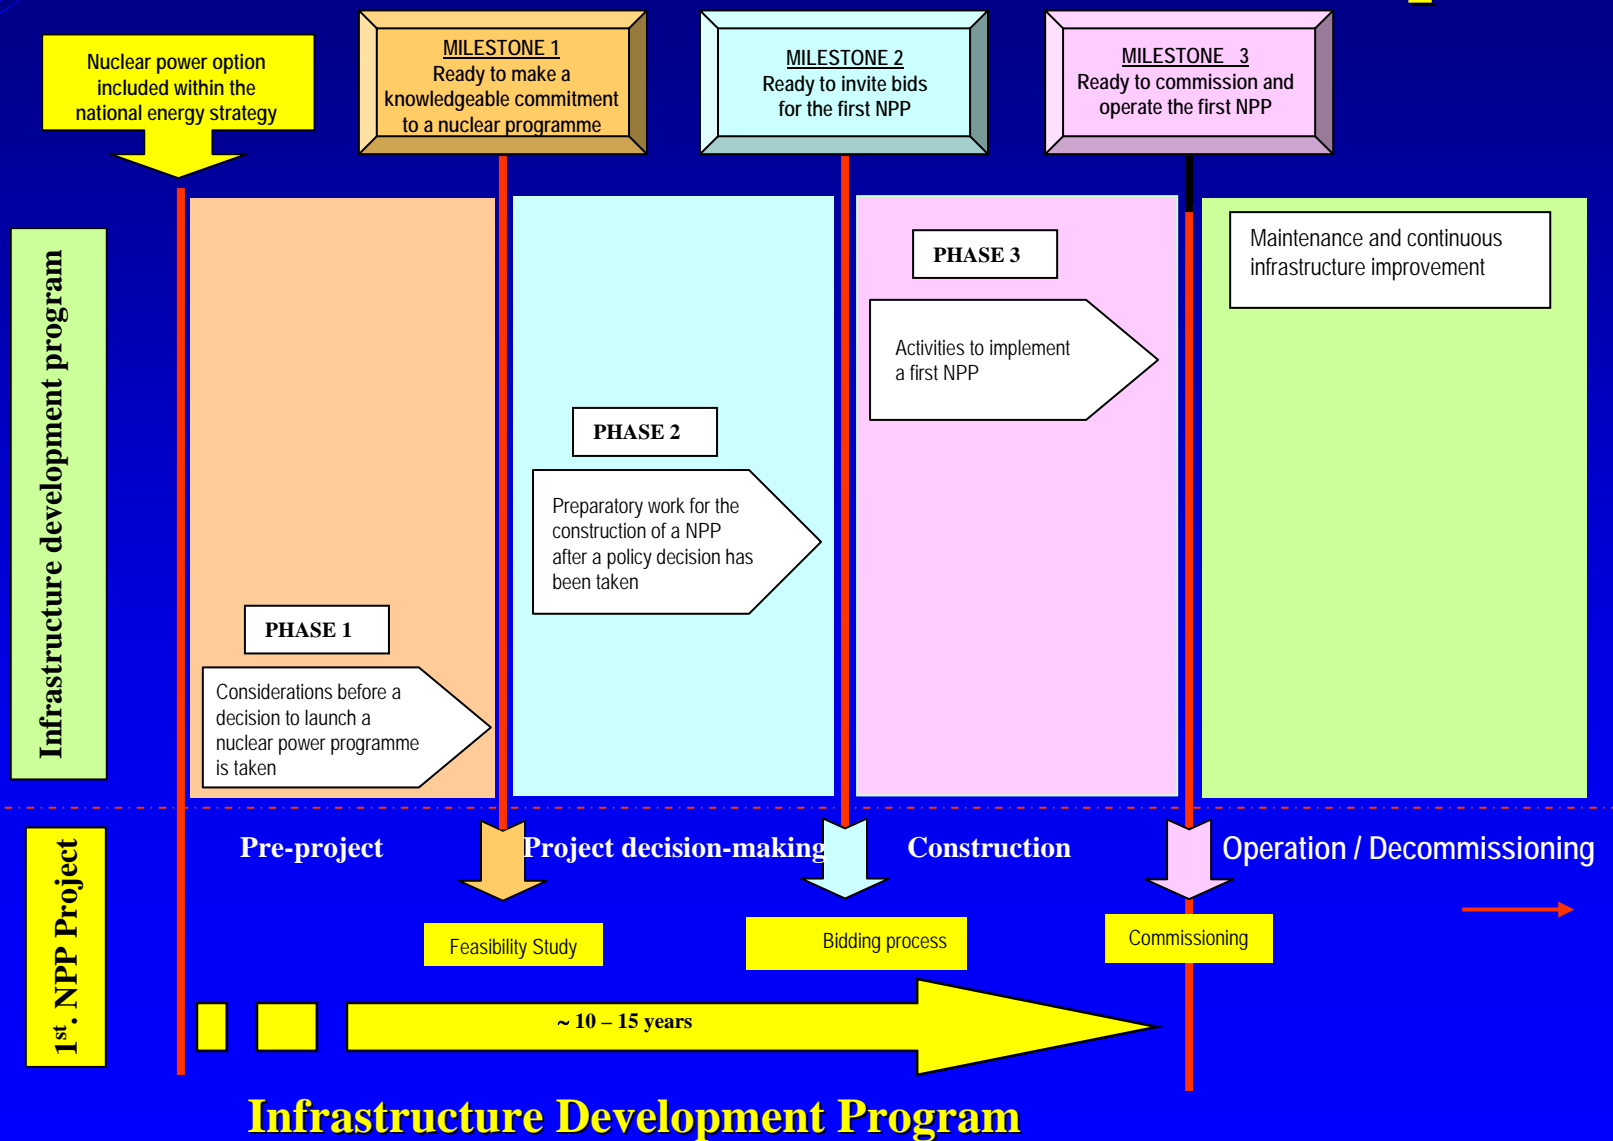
Nuclear power option included within the national energy strategy

MILESTONE 1
Ready to make a knowledgeable commitment to a nuclear programme

MILESTONE 2
Ready to invite bids for the first NPP

MILESTONE 3
Ready to commission and operate the first NPP

Infrastructure development program

PHASE 1

Considerations before a decision to launch a nuclear power programme is taken

PHASE 2

Preparatory work for the construction of a NPP after a policy decision has been taken

PHASE 3

Activities to implement a first NPP

Maintenance and continuous infrastructure improvement

$1^{st}$. NPP Project

Pre-project

Project decision-making

Construction

Operation / Decommissioning

Feasibility Study

Bidding process

Commissioning

~ 10 – 15 years

Infrastructure Development Program